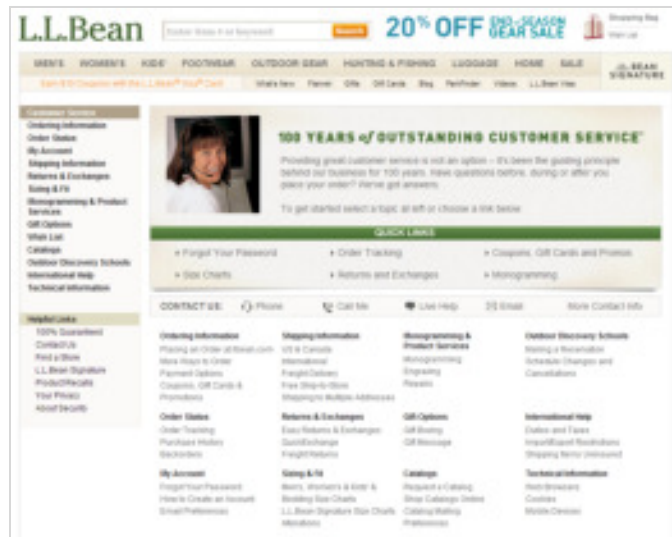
L.L.Bean

Enter Item # or keyword Search

20% OFF END-OF-SEASON GEAR SALE

Shopping Bag
Wish List

MEN'S WOMEN'S KIDS' FOOTWEAR OUTDOOR GEAR HUNTING & FISHING LUGGAGE HOME SALE

L.L.BEAN SIGNATURE

Earn $10 Coupons with the L.L.Bean® Visa® Card

What's New Planner Gifts Gift Cards Blog PetFinder Videos L.L.Bean Visa

Customer Service
Ordering Information
Order Status
My Account
Shipping Information
Returns & Exchanges
Sizing & Fit
Monogramming & Product Services
Gift Options
Wish List
Catalogs
Outdoor Discovery Schools
International Help
Technical Information

Helpful Links
100% Guarantee
Contact Us
Find a Store
L.L.Bean Signature
Product Recalls
Your Privacy
About Security

100 YEARS of OUTSTANDING CUSTOMER SERVICE®

Providing great customer service is not an option – it's been the guiding principle behind our business for 100 years. Have questions before, during or after you place your order? We've got answers.

To get started select a topic at left or choose a link below.

QUICK LINKS

Forgot Your Password
Order Tracking
Coupons, Gift Cards and Promos
Size Charts
Returns and Exchanges
Monogramming

CONTACT US: Phone Call Me Live Help Email More Contact Info

Ordering Information
Placing an Order at llbean.com
More Ways to Order
Payment Options
Coupons, Gift Cards & Promotions

Shipping Information
US & Canada
International
Freight Delivery
Free Ship-to-Store
Shipping to Multiple Addresses

Monogramming & Product Services
Monogramming
Engraving
Repairs

Outdoor Discovery Schools
Making a Reservation
Schedule Changes and Cancellations

Order Status
Order Tracking
Purchase History
Backorders

Returns & Exchanges
Easy Returns & Exchanges
QuickExchange
Freight Returns

Gift Options
Gift Boxing
Gift Message

International Help
Duties and Taxes
Import/Export Restrictions
Shipping Items Uninsured

My Account
Forgot Your Password
How to Create an Account
Email Preferences

Sizing & Fit
Men's, Women's & Kids' & Bedding Size Charts
L.L.Bean Signature Size Charts
Alterations

Catalogs
Request a Catalog
Shop Catalogs Online
Catalog Mailing Preferences

Technical Information
Web Browsers
Cookies
Mobile Devices